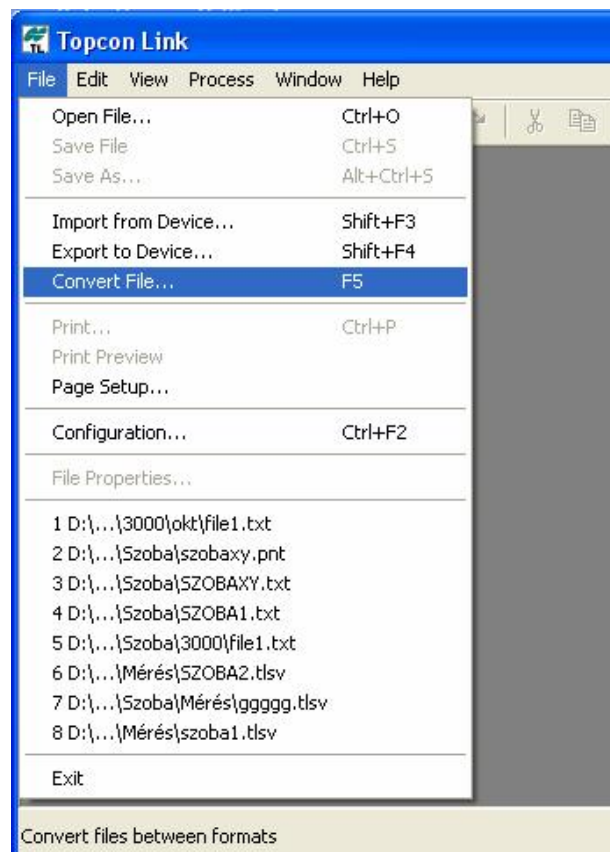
Topcon Link

File Edit View Process Window Help

Open File... Ctrl+O
Save File Ctrl+S
Save As... Alt+Ctrl+S

Import from Device... Shift+F3
Export to Device... Shift+F4
Convert File... F5

Print... Ctrl+P
Print Preview
Page Setup...

Configuration... Ctrl+F2

File Properties...

1 D:\...\3000\okt\file1.txt
2 D:\...\Szoba\szobaxy.pnt
3 D:\...\Szoba\SZOBAXY.txt
4 D:\...\Szoba\SZOBA1.txt
5 D:\...\Szoba\3000\file1.txt
6 D:\...\Mérés\SZOBA2.tlsv
7 D:\...\Szoba\Mérés\ggggg.tlsv
8 D:\...\Mérés\szoba1.tlsv

Exit

Convert files between formats